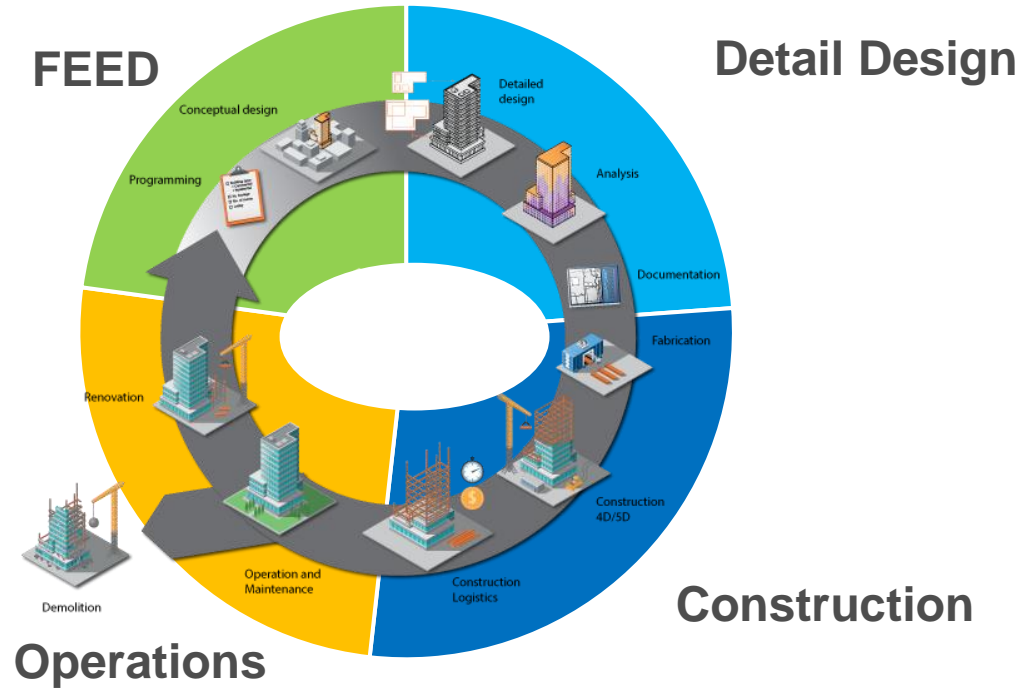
FEED

Detail Design

Conceptual design

Detailed design

Programming

Analysis

Documentation

Fabrication

Renovation

Construction 4D/5D

Operation and Maintenance

Construction Logistics

Demolition

Construction

Operations